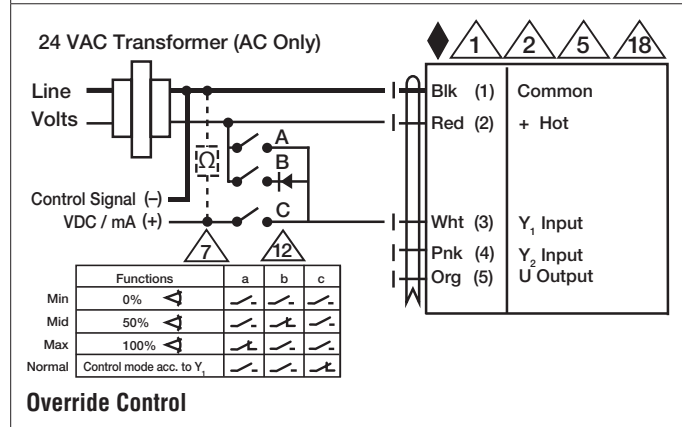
24 VAC Transformer (AC Only)

1 2 5 18

Line
Volts

Ω

A
B
C

Control Signal (–)
VDC / mA (+)

7 12

Blk (1) Common
Red (2) + Hot

Wht (3) $Y_1$ Input
Pnk (4) $Y_2$ Input
Org (5) U Output

| | Functions | a | b | c |
|---|---|---|---|---|
| Min | 0% | | | |
| Mid | 50% | | | |
| Max | 100% | | | |
| Normal | Control mode acc. to $Y_1$ | | | |

Override Control